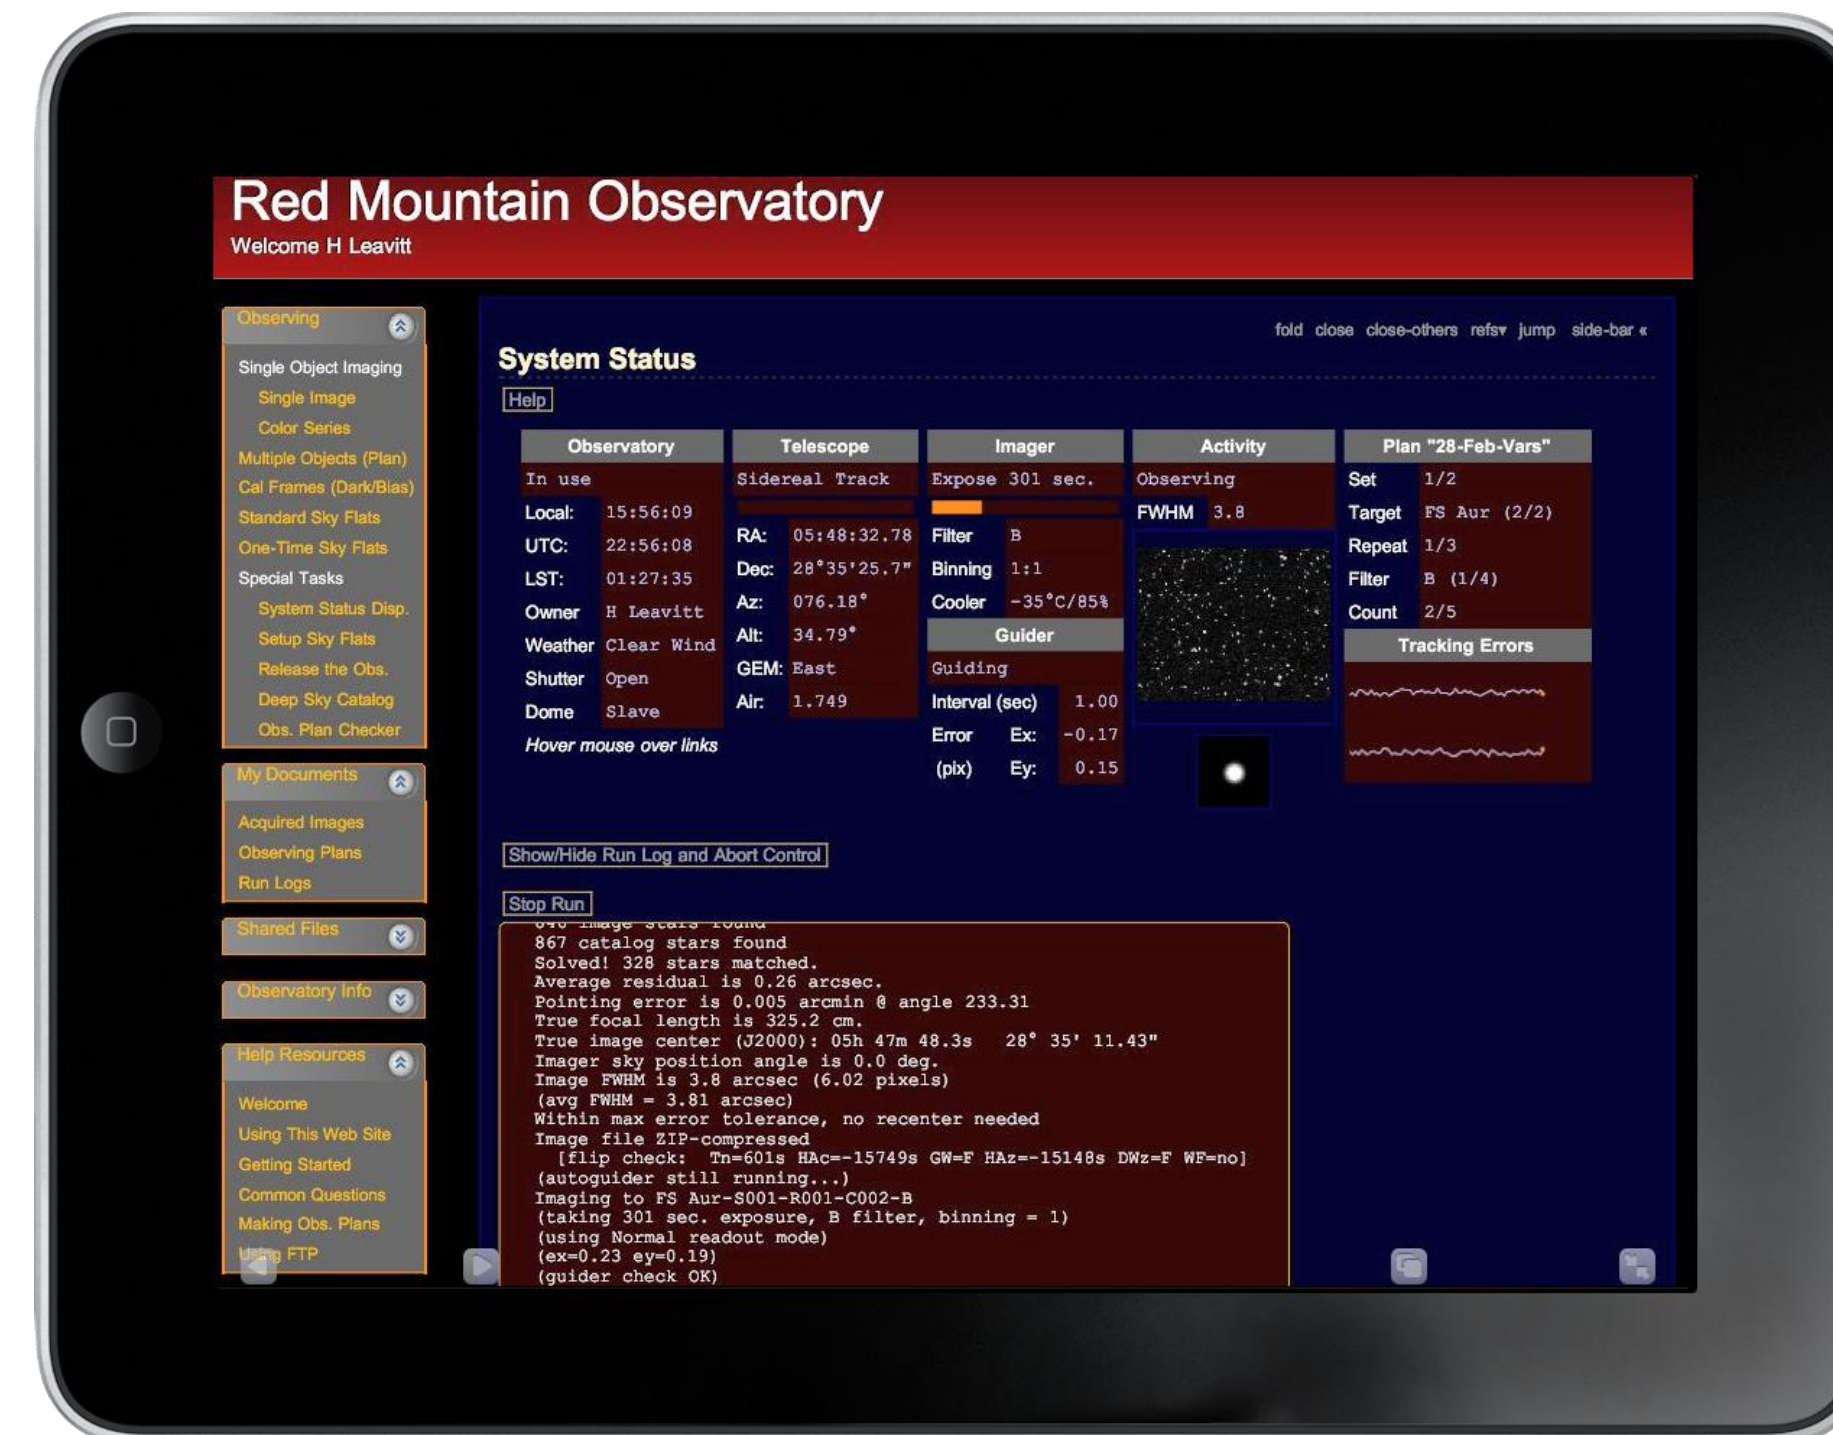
Red Mountain Observatory
Welcome H Leavitt

Observing
Single Object Imaging
Single Image
Color Series
Multiple Objects (Plan)
Cal Frames (Dark/Bias)
Standard Sky Flats
One-Time Sky Flats
Special Tasks
System Status Disp.
Setup Sky Flats
Release the Obs.
Deep Sky Catalog
Obs. Plan Checker

My Documents
Acquired Images
Observing Plans
Run Logs

Shared Files

Observatory Info

Help Resources
Welcome
Using This Web Site
Getting Started
Common Questions
Making Obs. Plans
Using FTP

fold close close-others refs▾ jump side-bar «

System Status

Help

| Observatory | | Telescope | | Imager | | Activity | | Plan "28-Feb-Vars" | |
|---|---|---|---|---|---|---|---|---|---|
| In use | | Sidereal Track | | Expose 301 sec. | | Observing | | Set | 1/2 |
| Local: | 15:56:09 | | | | | FWHM | 3.8 | Target | FS Aur (2/2) |
| UTC: | 22:56:08 | RA: | 05:48:32.78 | Filter | B | | | Repeat | 1/3 |
| LST: | 01:27:35 | Dec: | 28°35'25.7" | Binning | 1:1 | | | Filter | B (1/4) |
| Owner | H Leavitt | Az: | 076.18° | Cooler | -35°C/85% | | | Count | 2/5 |
| Weather | Clear Wind | Alt: | 34.79° | Guider | | | | Tracking Errors | |
| Shutter | Open | GEM: | East | Guiding | | | | | |
| Dome | Slave | Air: | 1.749 | Interval (sec) | 1.00 | | | | |
| | | | | Error Ex: | -0.17 | | | | |
| | | | | (pix) Ey: | 0.15 | | | | |

Hover mouse over links

Show/Hide Run Log and Abort Control

Stop Run

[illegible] image stars found
867 catalog stars found
Solved! 328 stars matched.
Average residual is 0.26 arcsec.
Pointing error is 0.005 arcmin @ angle 233.31
True focal length is 325.2 cm.
True image center (J2000): 05h 47m 48.3s 28° 35' 11.43"
Imager sky position angle is 0.0 deg.
Image FWHM is 3.8 arcsec (6.02 pixels)
(avg FWHM = 3.81 arcsec)
Within max error tolerance, no recenter needed
Image file ZIP-compressed
[flip check: Tn=601s HAc=-15749s GW=F HAz=-15148s DWz=F WF=no]
(autoguider still running...)
Imaging to FS Aur-S001-R001-C002-B
(taking 301 sec. exposure, B filter, binning = 1)
(using Normal readout mode)
(ex=0.23 ey=0.19)
(guider check OK)